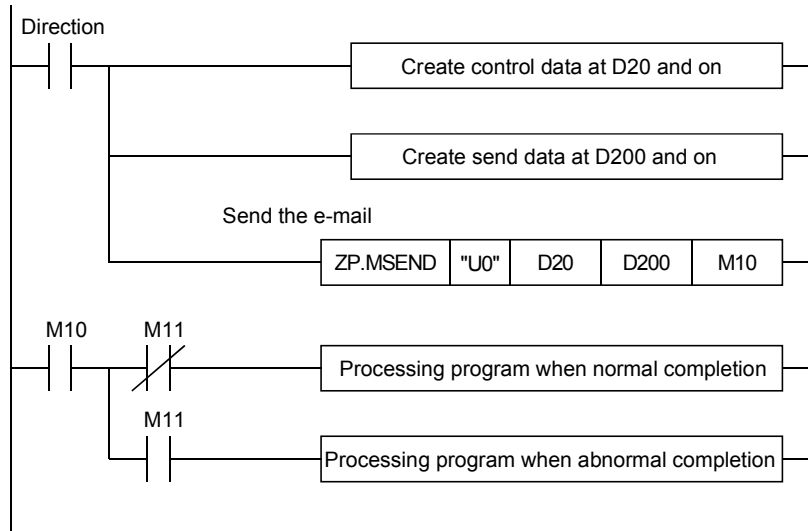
Direction

Create control data at D20 and on

Create send data at D200 and on

Send the e-mail

| ZP.MSEND | "U0" | D20 | D200 | M10 |
|---|---|---|---|---|

M10 M11

Processing program when normal completion

M11

Processing program when abnormal completion